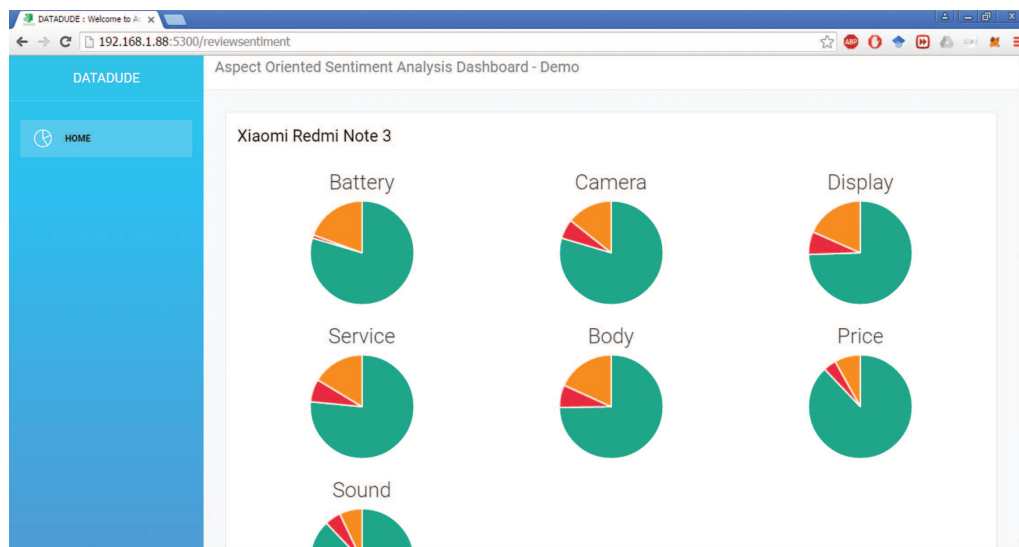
DATADUDE : Welcome to A ×

192.168.1.88:5300/reviewsentiment

DATADUDE

HOME

Aspect Oriented Sentiment Analysis Dashboard - Demo

Xiaomi Redmi Note 3

Battery

Camera

Display

Service

Body

Price

Sound